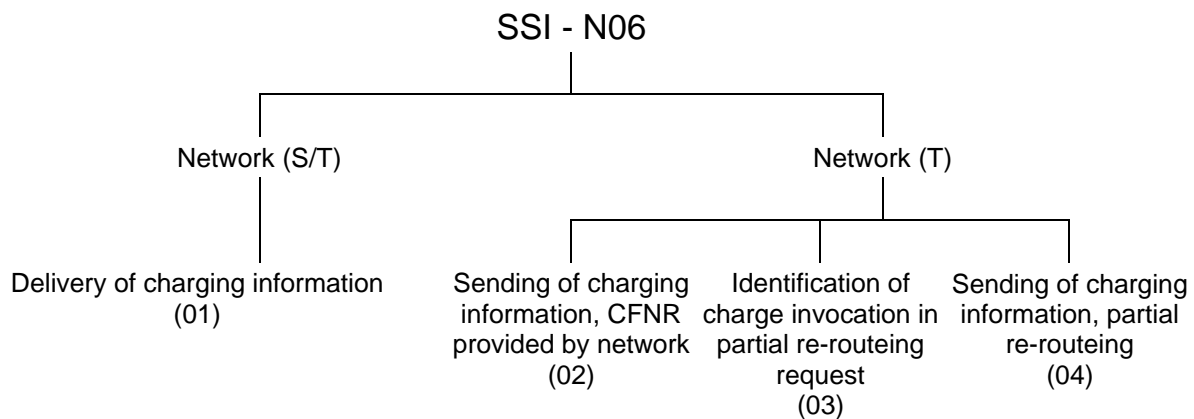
SSI - N06

Network (S/T)

Network (T)

Delivery of charging information (01)

Sending of charging information, CFNR provided by network (02)

Identification of charge invocation in partial re-routeing request (03)

Sending of charging information, partial re-routeing (04)